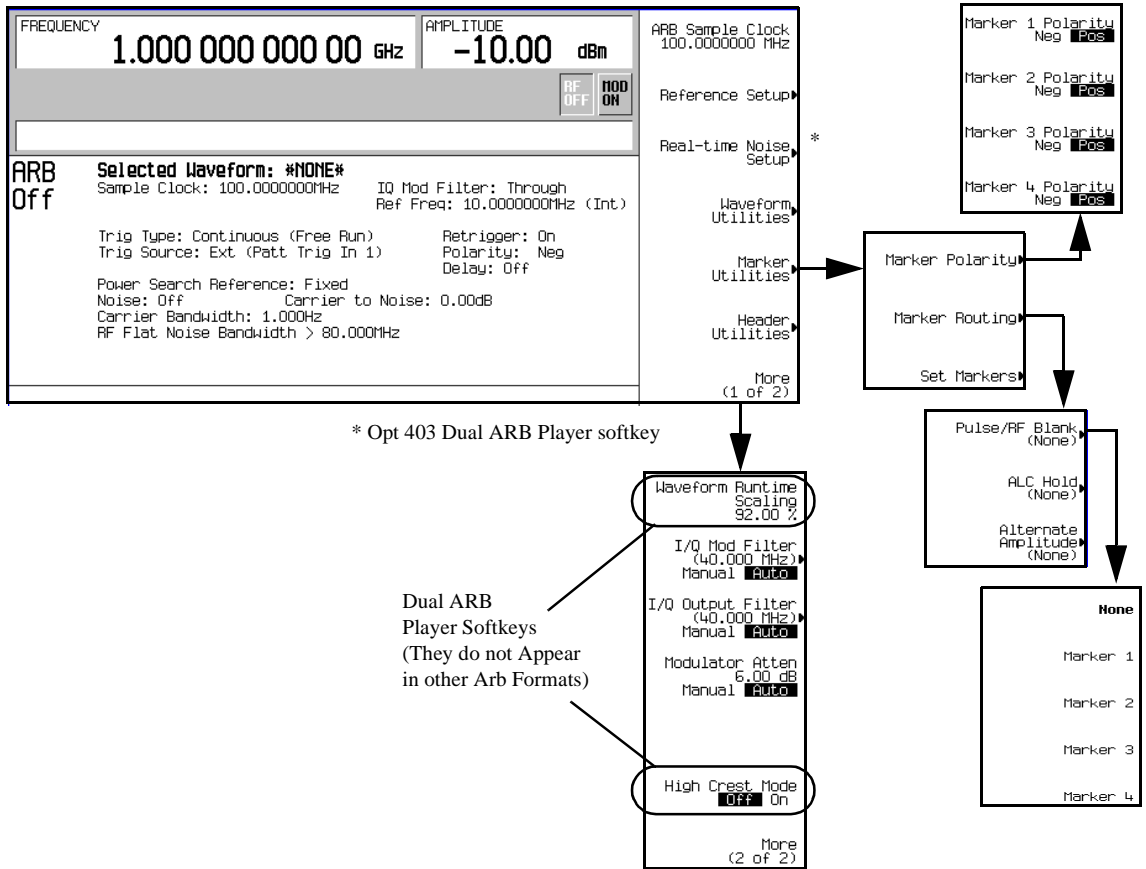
FREQUENCY
1.000 000 000 00 GHz
AMPLITUDE
-10.00 dBm
RF OFF
MOD ON

ARB Off
Selected Waveform: *NONE*
Sample Clock: 100.0000000MHz
IQ Mod Filter: Through
Ref Freq: 10.0000000MHz (Int)
Trig Type: Continuous (Free Run)
Trig Source: Ext (Patt Trig In 1)
Retrigger: On
Polarity: Neg
Delay: Off
Power Search Reference: Fixed
Noise: Off
Carrier to Noise: 0.00dB
Carrier Bandwidth: 1.000Hz
RF Flat Noise Bandwidth > 80.000MHz

ARB Sample Clock 100.0000000 MHz
Reference Setup
Real-time Noise Setup
*
Waveform Utilities
Marker Utilities
Header Utilities
More (1 of 2)

Marker 1 Polarity Neg Pos
Marker 2 Polarity Neg Pos
Marker 3 Polarity Neg Pos
Marker 4 Polarity Neg Pos

Marker Polarity
Marker Routing
Set Markers

* Opt 403 Dual ARB Player softkey

Waveform Runtime Scaling 92.00 %
I/Q Mod Filter (40.000 MHz) Manual Auto
I/Q Output Filter (40.000 MHz) Manual Auto
Modulator Atten 6.00 dB Manual Auto
High Crest Mode Off On
More (2 of 2)

Dual ARB Player Softkeys (They do not Appear in other Arb Formats)

Pulse/RF Blank (None)
ALC Hold (None)
Alternate Amplitude (None)

None
Marker 1
Marker 2
Marker 3
Marker 4